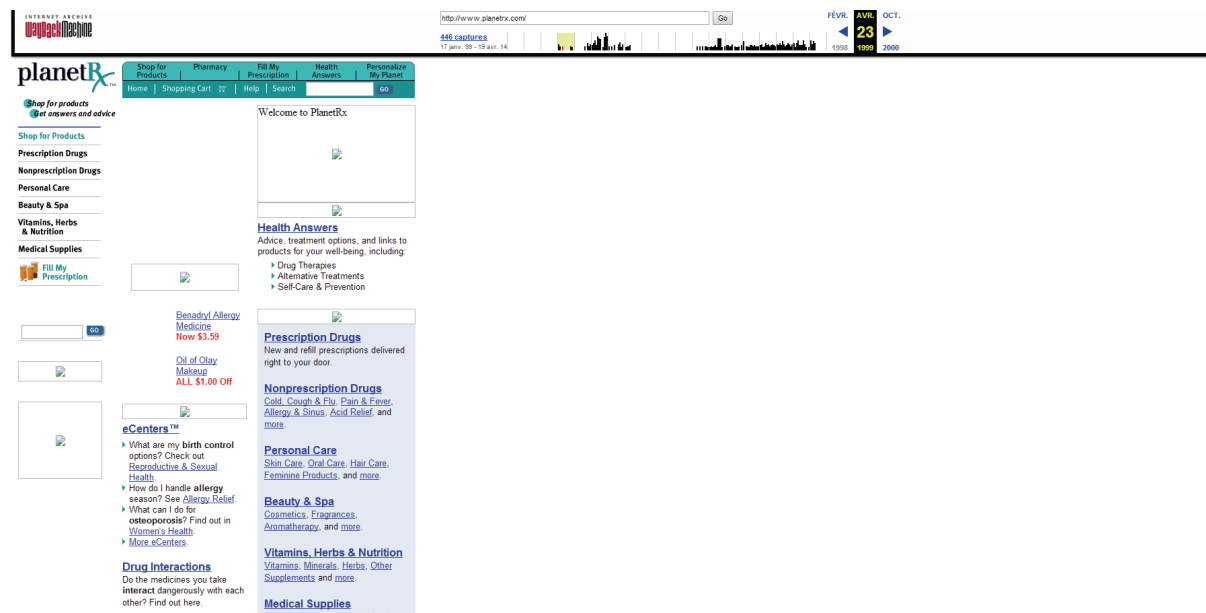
INTERNET ARCHIVE
WaybackMachine

http://www.planetrx.com/
Go
446 captures
17 janv. 99 - 19 avr. 14

FÉVR. AVR. OCT.
23
1998 1999 2000

planetRx

Shop for Products | Pharmacy | Fill My Prescription | Health Answers | Personalize My Planet
Home | Shopping Cart | Help | Search GO

Shop for products
Get answers and advice

Shop for Products
Prescription Drugs
Nonprescription Drugs
Personal Care
Beauty & Spa
Vitamins, Herbs & Nutrition
Medical Supplies
Fill My Prescription

GO

Welcome to PlanetRx

Health Answers
Advice, treatment options, and links to products for your well-being, including:
Drug Therapies
Alternative Treatments
Self-Care & Prevention

Benadryl Allergy Medicine
Now $3.59

Oil of Olay Makeup
ALL $1.00 Off

Prescription Drugs
New and refill prescriptions delivered right to your door.

Nonprescription Drugs
Cold, Cough & Flu, Pain & Fever, Allergy & Sinus, Acid Relief, and more.

Personal Care
Skin Care, Oral Care, Hair Care, Feminine Products, and more.

Beauty & Spa
Cosmetics, Fragrances, Aromatherapy, and more.

Vitamins, Herbs & Nutrition
Vitamins, Minerals, Herbs, Other Supplements and more.

Medical Supplies

eCenters™
What are my birth control options? Check out Reproductive & Sexual Health.
How do I handle allergy season? See Allergy Relief.
What can I do for osteoporosis? Find out in Women's Health.
More eCenters.

Drug Interactions
Do the medicines you take interact dangerously with each other? Find out here.